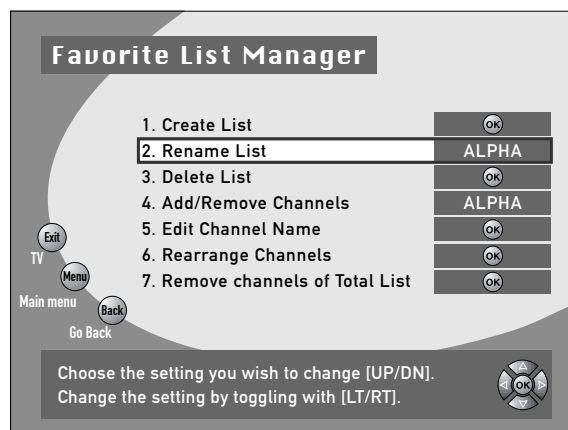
Favorite List Manager

1. Create List OK
2. Rename List ALPHA
3. Delete List OK
4. Add/Remove Channels ALPHA
5. Edit Channel Name OK
6. Rearrange Channels OK
7. Remove channels of Total List OK

Exit
TV
Menu
Main menu
Back
Go Back

Choose the setting you wish to change [UP/DN].
Change the setting by toggling with [LT/RT].

OK